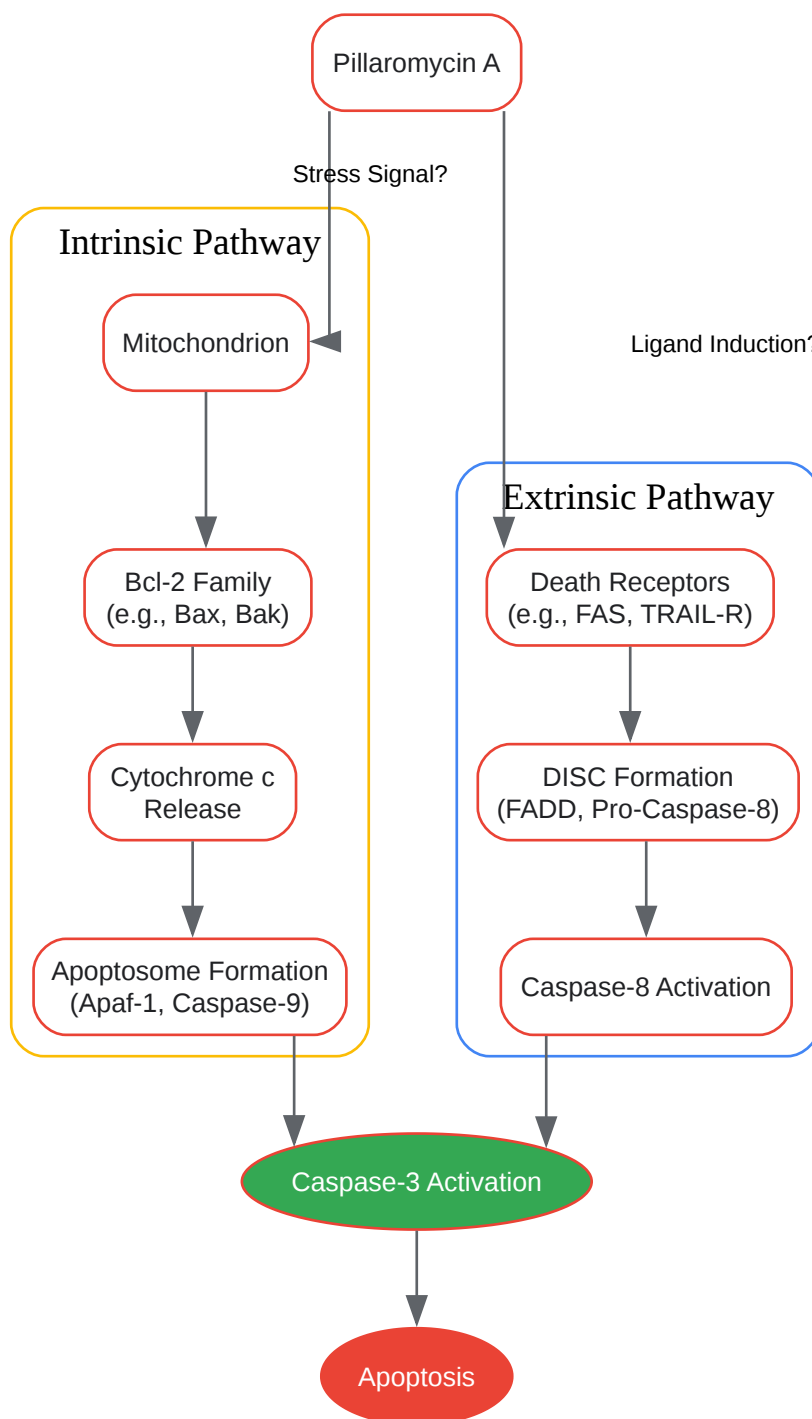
Pillaromycin A

Stress Signal?

Intrinsic Pathway

Mitochondrion

Ligand Induction?

Extrinsic Pathway

Bcl-2 Family (e.g., Bax, Bak)

Death Receptors (e.g., FAS, TRAIL-R)

Cytochrome c Release

DISC Formation (FADD, Pro-Caspase-8)

Apoptosome Formation (Apaf-1, Caspase-9)

Caspase-8 Activation

Caspase-3 Activation

Apoptosis